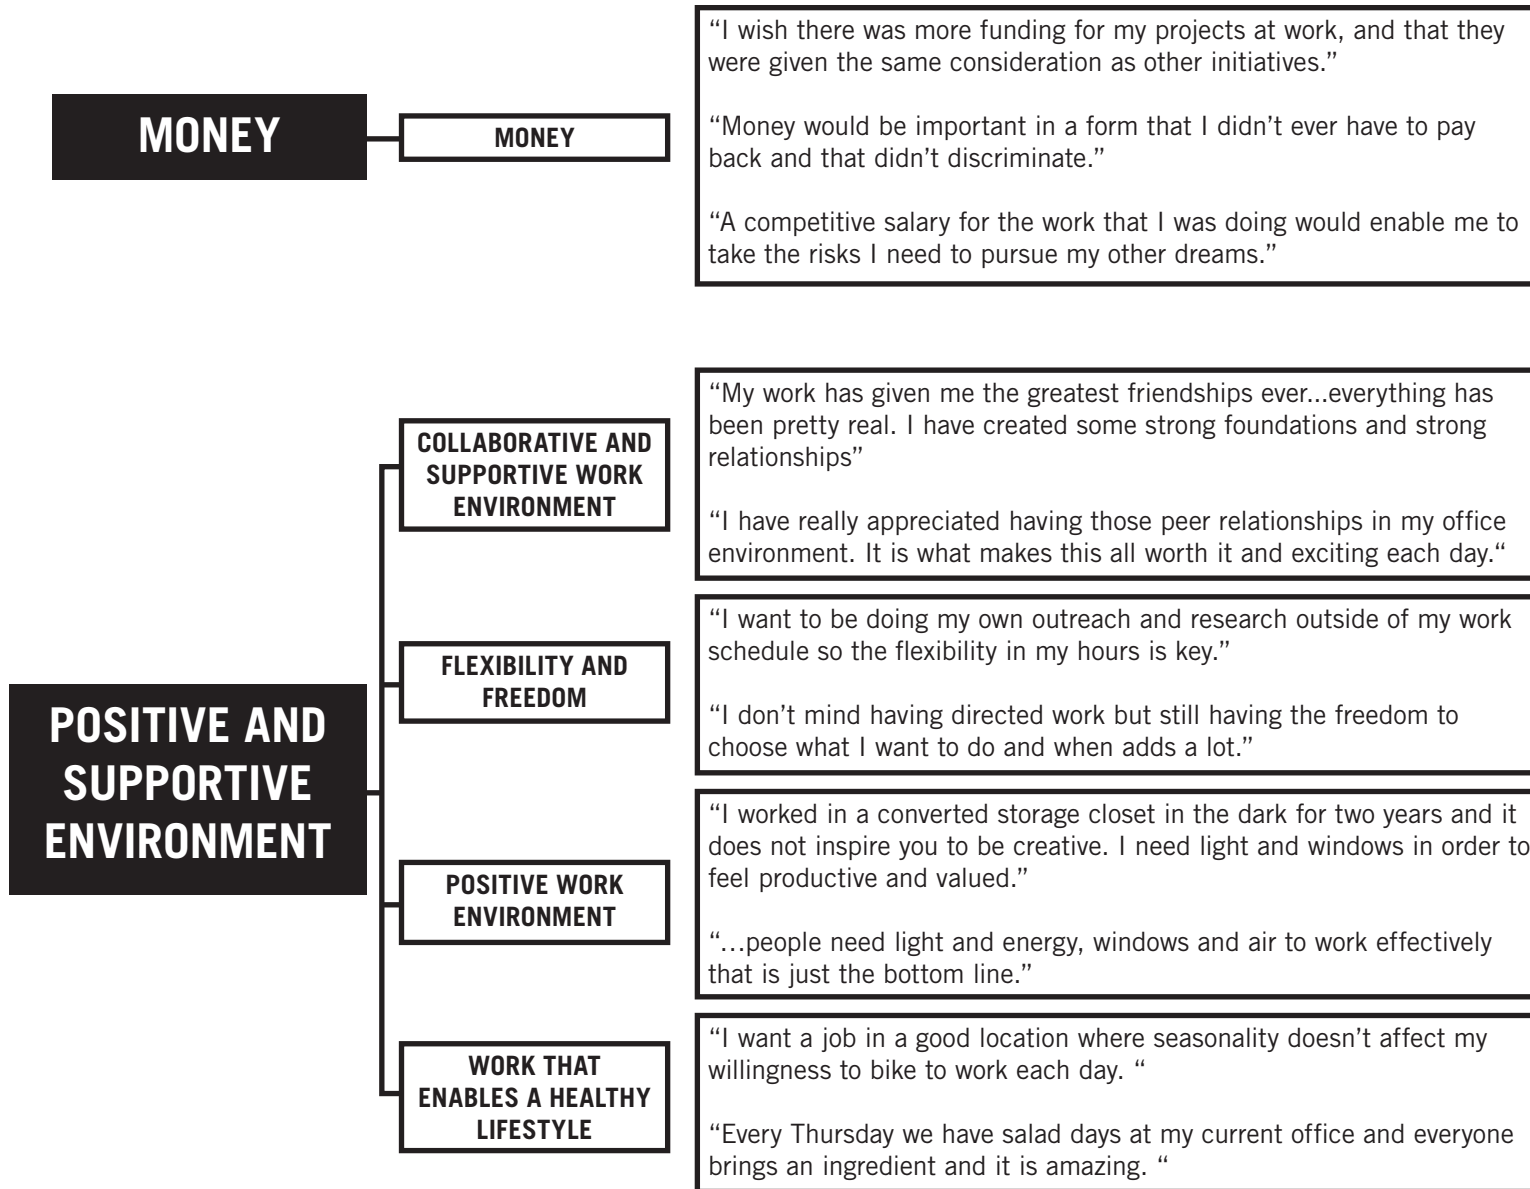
MONEY

MONEY

"I wish there was more funding for my projects at work, and that they were given the same consideration as other initiatives."

"Money would be important in a form that I didn't ever have to pay back and that didn't discriminate."

"A competitive salary for the work that I was doing would enable me to take the risks I need to pursue my other dreams."

POSITIVE AND SUPPORTIVE ENVIRONMENT

COLLABORATIVE AND SUPPORTIVE WORK ENVIRONMENT

"My work has given me the greatest friendships ever...everything has been pretty real. I have created some strong foundations and strong relationships"

"I have really appreciated having those peer relationships in my office environment. It is what makes this all worth it and exciting each day."

FLEXIBILITY AND FREEDOM

"I want to be doing my own outreach and research outside of my work schedule so the flexibility in my hours is key."

"I don't mind having directed work but still having the freedom to choose what I want to do and when adds a lot."

POSITIVE WORK ENVIRONMENT

"I worked in a converted storage closet in the dark for two years and it does not inspire you to be creative. I need light and windows in order to feel productive and valued."

"...people need light and energy, windows and air to work effectively that is just the bottom line."

WORK THAT ENABLES A HEALTHY LIFESTYLE

"I want a job in a good location where seasonality doesn't affect my willingness to bike to work each day. "

"Every Thursday we have salad days at my current office and everyone brings an ingredient and it is amazing. "